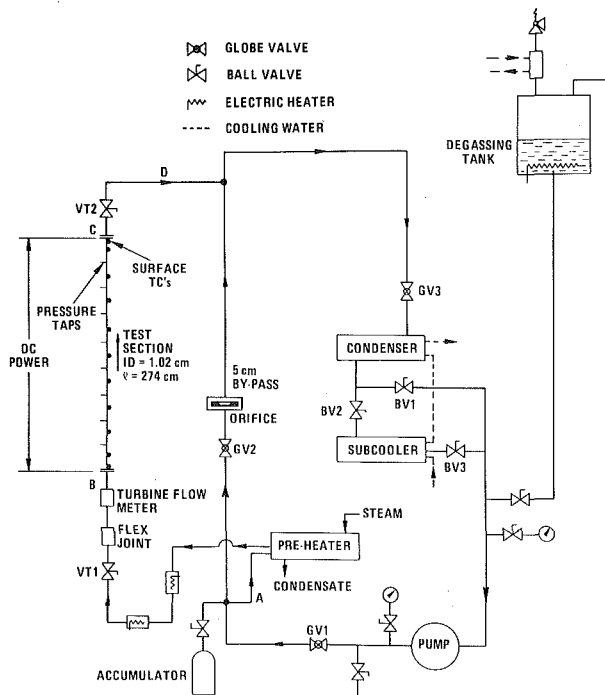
GLOBE VALVE
BALL VALVE
ELECTRIC HEATER
COOLING WATER

DEGASSING TANK

D
VT2
C
SURFACE TC's
PRESSURE TAPS
DC POWER
TEST SECTION ID = 1.02 cm ℓ = 274 cm
5 cm BY-PASS
ORIFICE
GV2
GV3
CONDENSER
BV2
BV1
SUBCOOLER
BV3
B
TURBINE FLOW METER
FLEX JOINT
VT1
STEAM
PRE-HEATER
CONDENSATE
A
GV1
PUMP
ACCUMULATOR